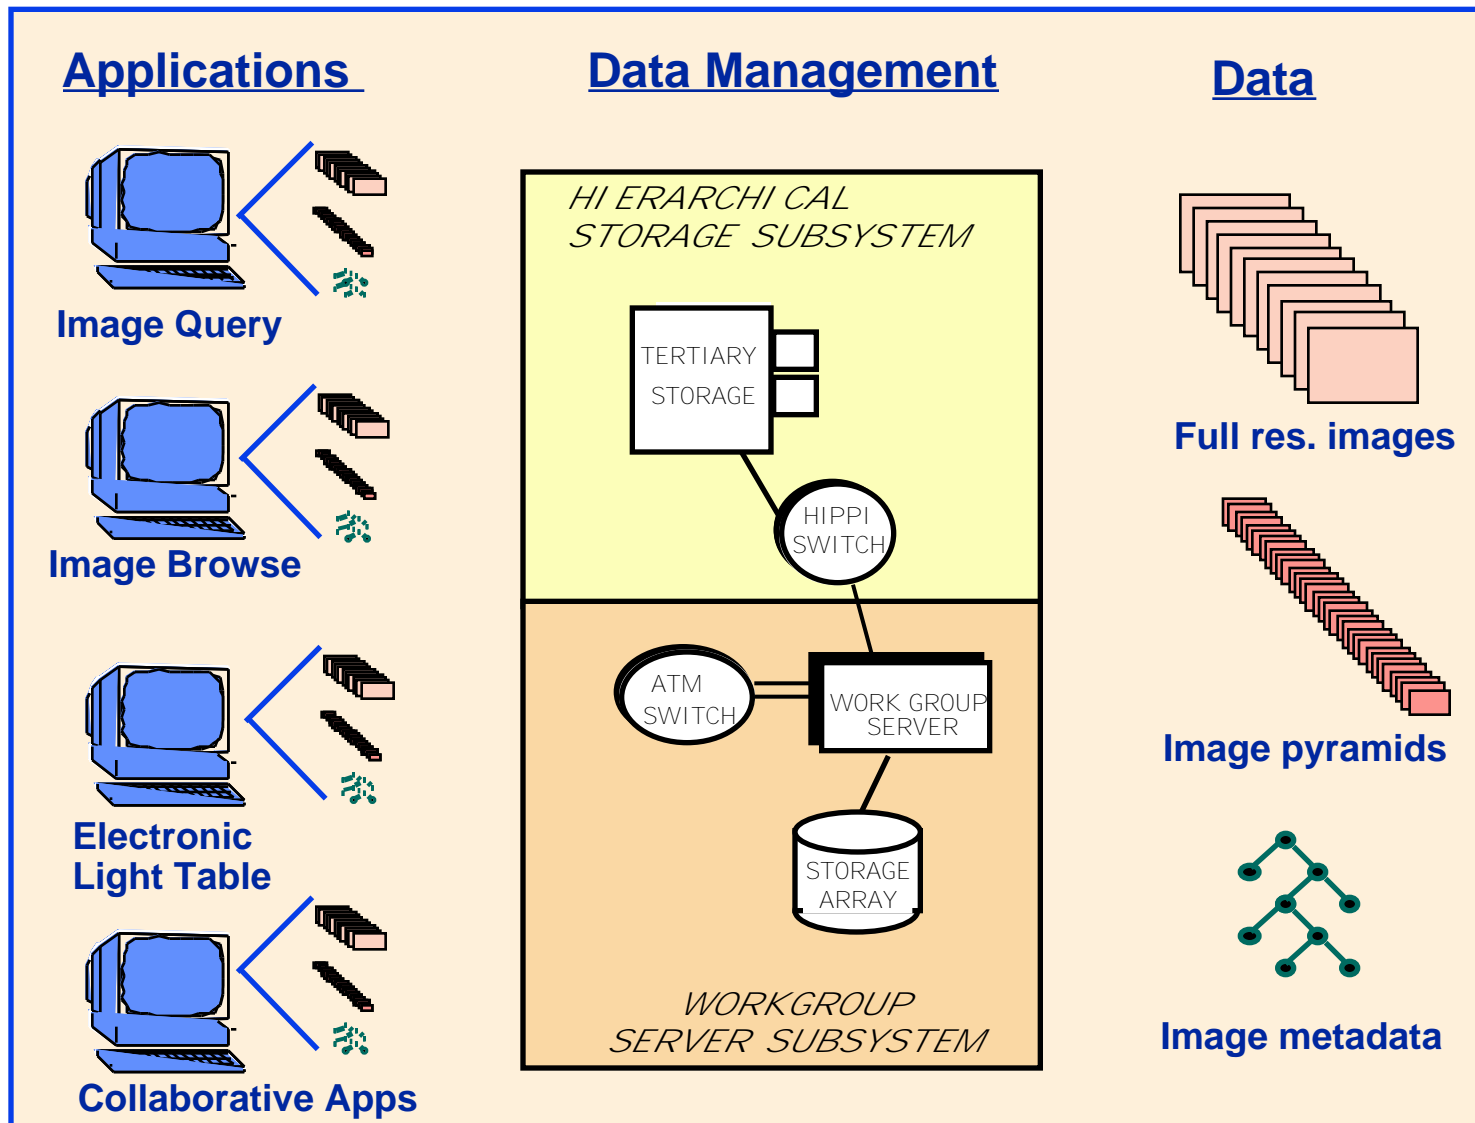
Applications

Data Management

Data

Image Query

Image Browse

Electronic Light Table

Collaborative Apps

HI ERARCHI CAL STORAGE SUBSYSTEM

TERTIARY STORAGE

HIPPI SWITCH

ATM SWITCH

WORK GROUP SERVER

STORAGE ARRAY

WORKGROUP SERVER SUBSYSTEM

Full res. images

Image pyramids

Image metadata